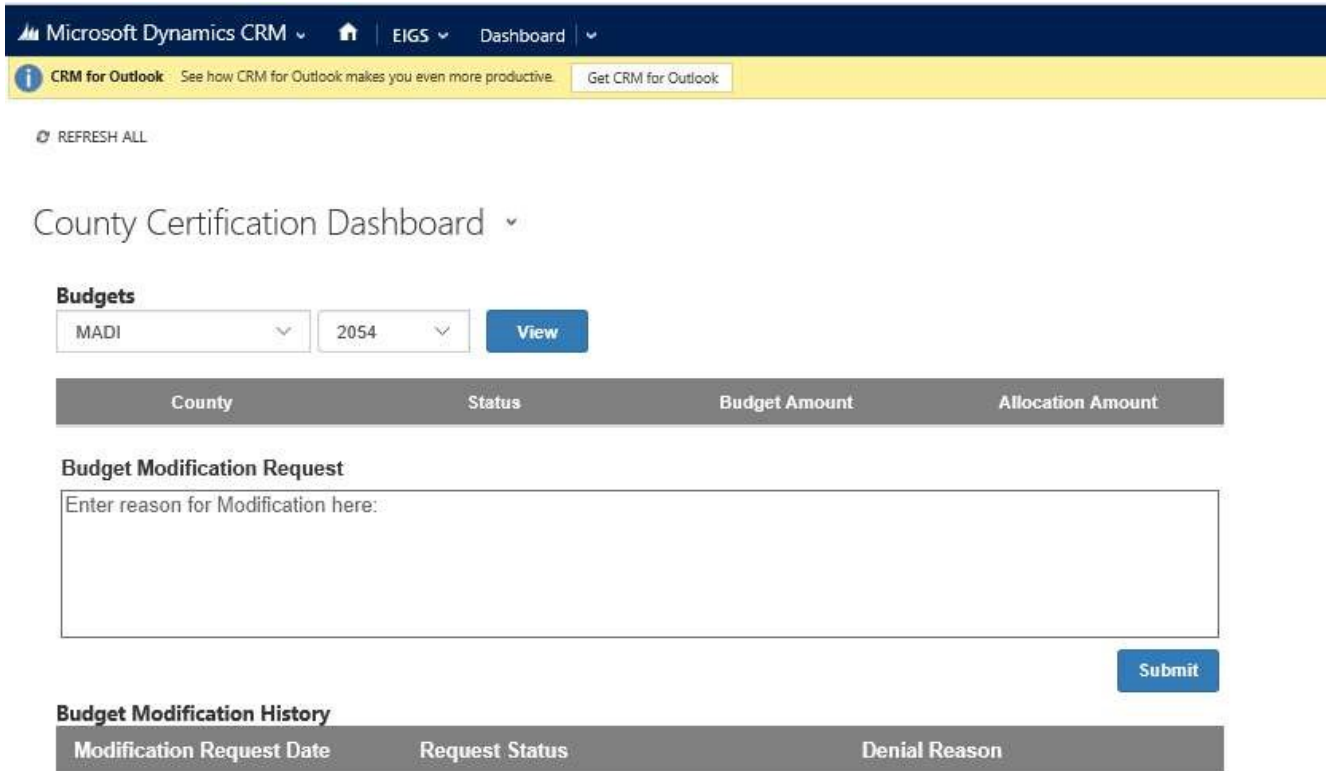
Microsoft Dynamics CRM EIGS Dashboard

CRM for Outlook See how CRM for Outlook makes you even more productive. Get CRM for Outlook

REFRESH ALL

County Certification Dashboard

Budgets

MADI 2054 View

| County | Status | Budget Amount | Allocation Amount |
|---|---|---|---|

Budget Modification Request

Enter reason for Modification here:

Submit

Budget Modification History

| Modification Request Date | Request Status | Denial Reason |
|---|---|---|